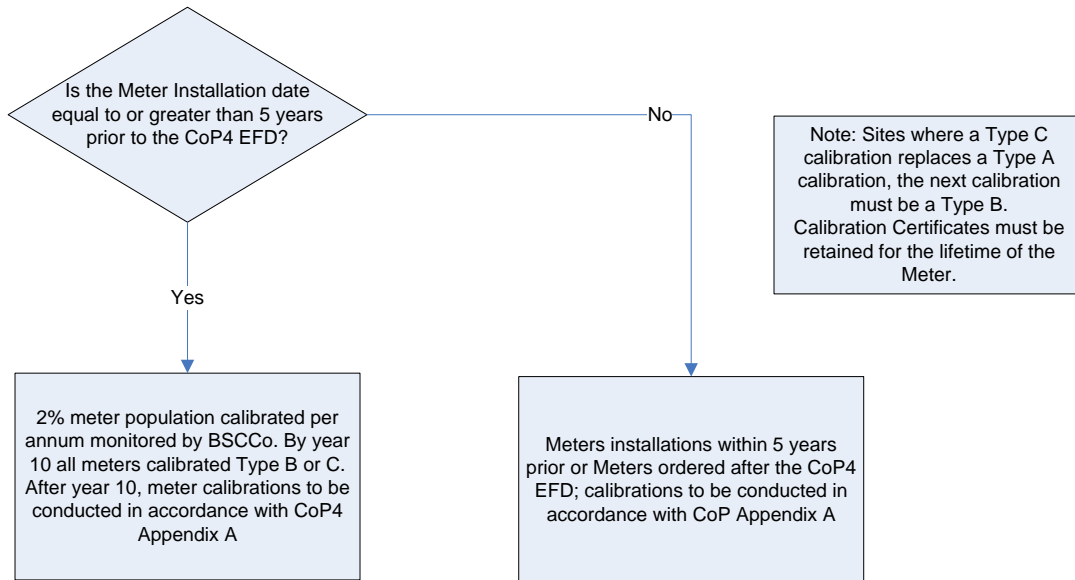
Is the Meter Installation date equal to or greater than 5 years prior to the CoP4 EFD?

No

Note: Sites where a Type C calibration replaces a Type A calibration, the next calibration must be a Type B. Calibration Certificates must be retained for the lifetime of the Meter.

Yes

2% meter population calibrated per annum monitored by BSCCo. By year 10 all meters calibrated Type B or C. After year 10, meter calibrations to be conducted in accordance with CoP4 Appendix A

Meters installations within 5 years prior or Meters ordered after the CoP4 EFD; calibrations to be conducted in accordance with CoP Appendix A